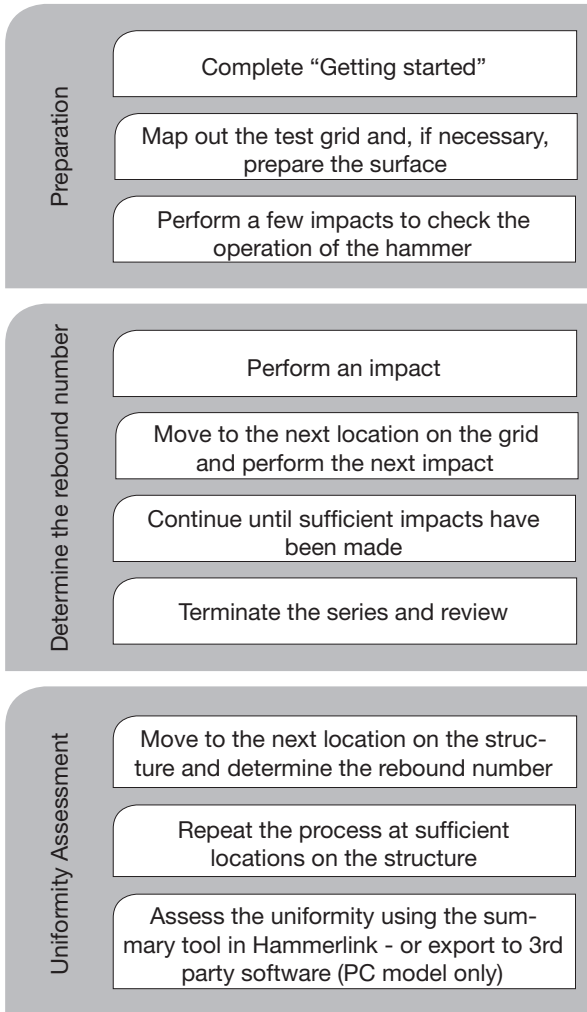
Preparation

Complete “Getting started”

Map out the test grid and, if necessary, prepare the surface

Perform a few impacts to check the operation of the hammer

Determine the rebound number

Perform an impact

Move to the next location on the grid and perform the next impact

Continue until sufficient impacts have been made

Terminate the series and review

Uniformity Assessment

Move to the next location on the structure and determine the rebound number

Repeat the process at sufficient locations on the structure

Assess the uniformity using the summary tool in Hammerlink - or export to 3rd party software (PC model only)